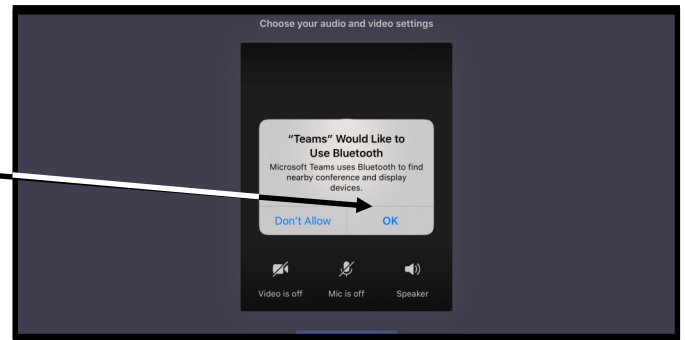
Choose your audio and video settings

"Teams" Would Like to Use Bluetooth

Microsoft Teams uses Bluetooth to find nearby conference and display devices.

Don't Allow

OK

Video is off

Mic is off

Speaker